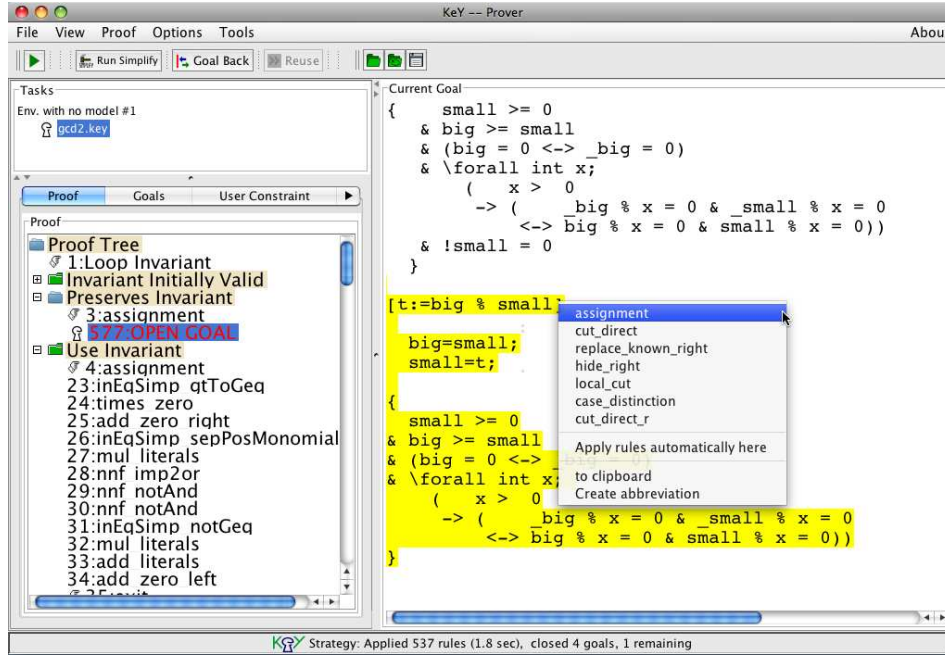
KeY -- Prover

File View Proof Options Tools Abou

Run Simplify | Goal Back | Reuse

Tasks
Env. with no model #1
gcd2.key

Proof | Goals | User Constraint

Proof
Proof Tree
1:Loop Invariant
Invariant Initially Valid
Preserves Invariant
3:assignment
577:OPEN GOAL
Use Invariant
4:assignment
23:inEqSimp_gtToGeq
24:times_zero
25:add_zero_right
26:inEqSimp_sepPosMonomial
27:mul_literals
28:nnf_imp2or
29:nnf_notAnd
30:nnf_notAnd
31:inEqSimp_notGeq
32:mul_literals
33:add_literals
34:add_zero_left
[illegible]

Current Goal
{ small >= 0
& big >= small
& (big = 0 <-> _big = 0)
& \forall int x;
( x > 0
-> ( _big % x = 0 & _small % x = 0
<-> big % x = 0 & small % x = 0))
& !small = 0
}

[t:=big % small;
big=small;
small=t;

{
small >= 0
& big >= small
& (big = 0 <-> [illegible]
& \forall int x;
( x > 0
-> ( _big % x = 0 & _small % x = 0
<-> big % x = 0 & small % x = 0))
}

assignment
cut_direct
replace_known_right
hide_right
local_cut
case_distinction
cut_direct_r
Apply rules automatically here
to clipboard
Create abbreviation

KeY Strategy: Applied 537 rules (1.8 sec), closed 4 goals, 1 remaining